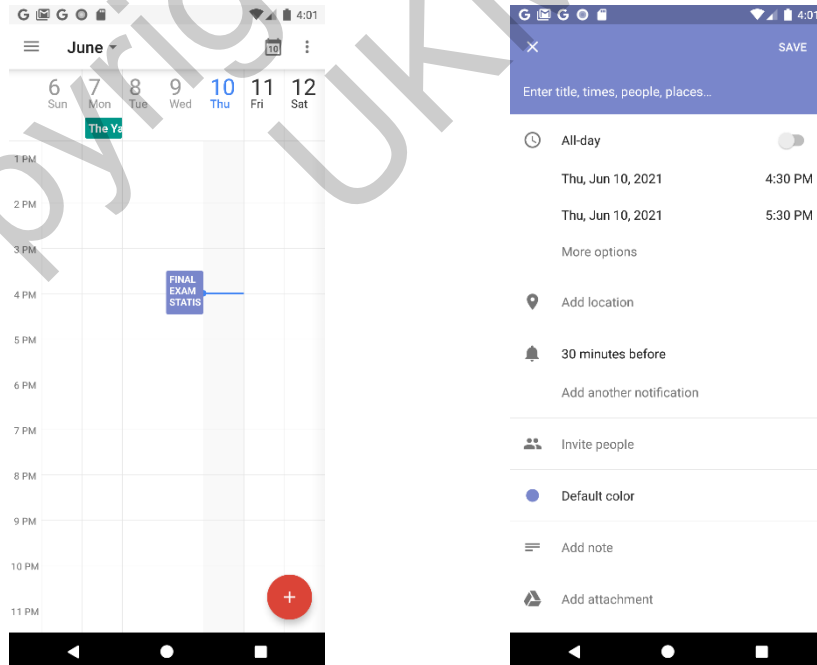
4:01

June

10

6 Sun
7 Mon
8 Tue
9 Wed
10 Thu
11 Fri
12 Sat

The Ya

1 PM
2 PM
3 PM
4 PM
5 PM
6 PM
7 PM
8 PM
9 PM
10 PM
11 PM

FINAL EXAM STATIS

+

4:01

SAVE

Enter title, times, people, places...

All-day

Thu, Jun 10, 2021 4:30 PM

Thu, Jun 10, 2021 5:30 PM

More options

Add location

30 minutes before

Add another notification

Invite people

Default color

Add note

Add attachment